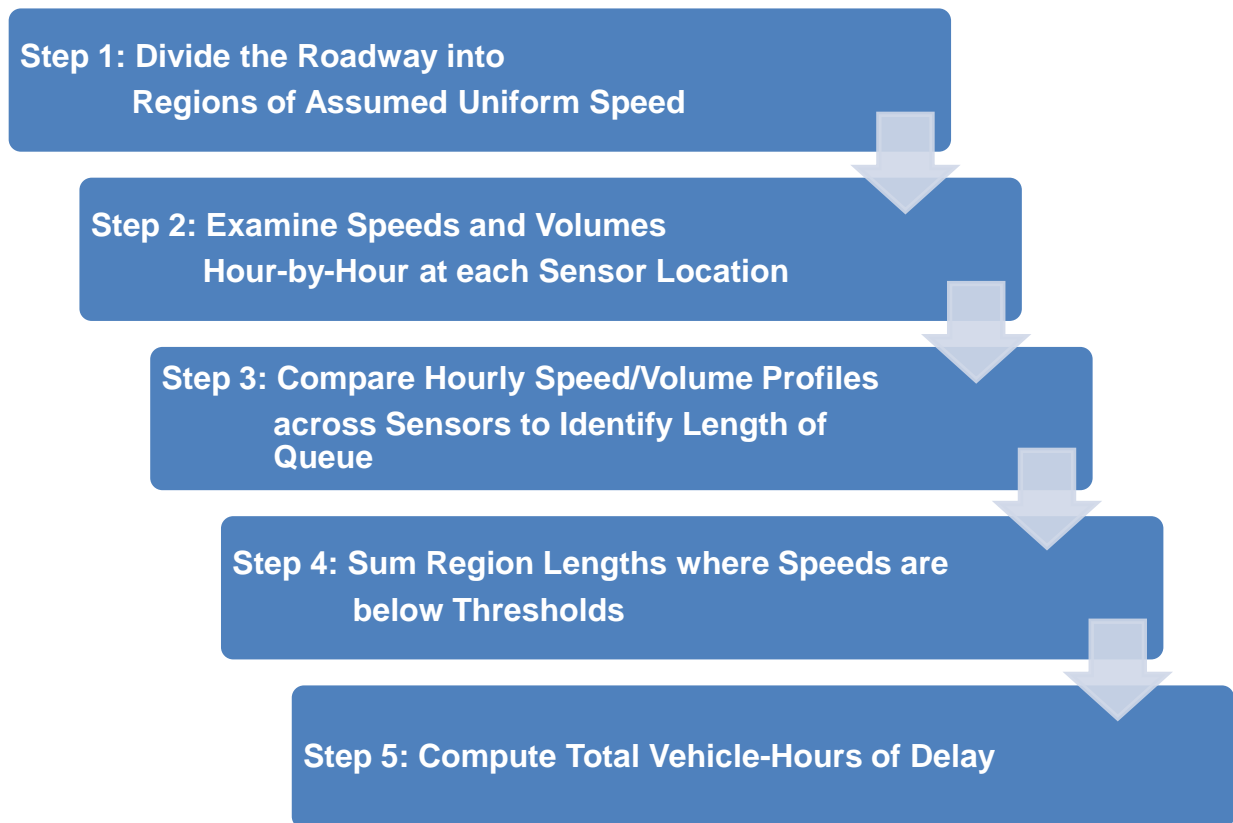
Step 1: Divide the Roadway into Regions of Assumed Uniform Speed

Step 2: Examine Speeds and Volumes Hour-by-Hour at each Sensor Location

Step 3: Compare Hourly Speed/Volume Profiles across Sensors to Identify Length of Queue

Step 4: Sum Region Lengths where Speeds are below Thresholds

Step 5: Compute Total Vehicle-Hours of Delay